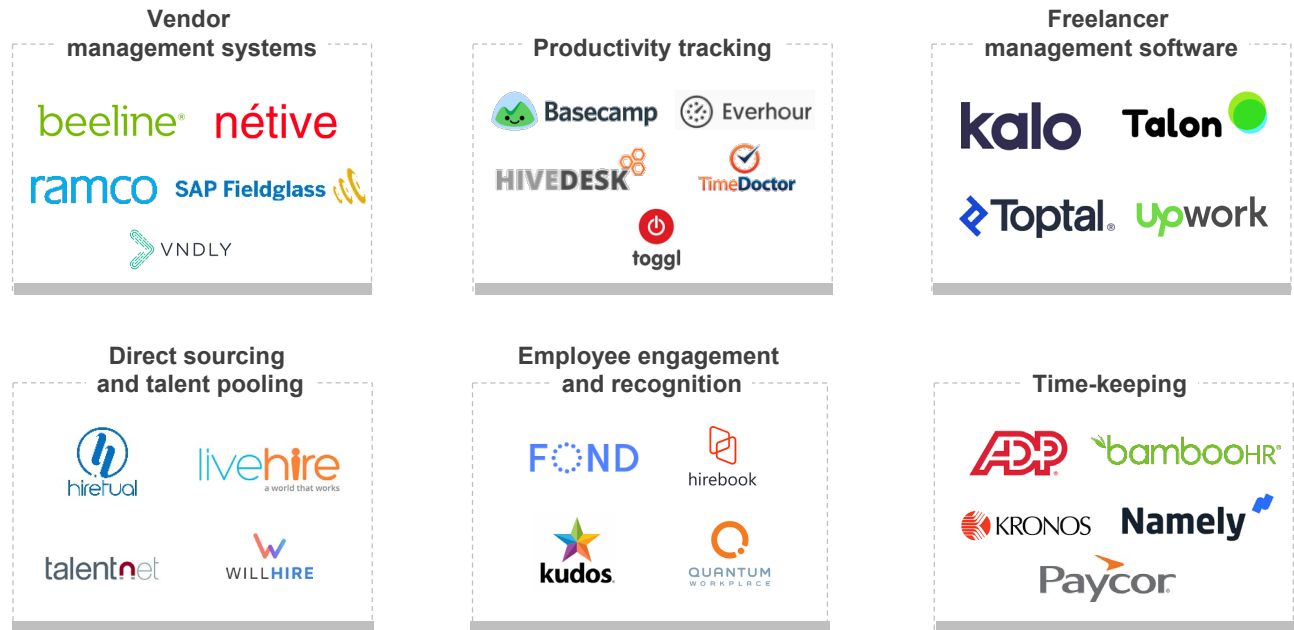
Vendor management systems

beeline
nétive
ramco
SAP Fieldglass
VNDLY

Productivity tracking

Basecamp
Everhour
HIVEDESK
TimeDoctor
toggl

Freelancer management software

kalo
Talon
Toptal
upwork

Direct sourcing and talent pooling

hiretual
livehire
a world that works
talentnet
WILLHIRE

Employee engagement and recognition

FOND
hirebook
kudos
QUANTUM WORKPLACE

Time-keeping

ADP
bambooHR
KRONOS
Namely
Paycor